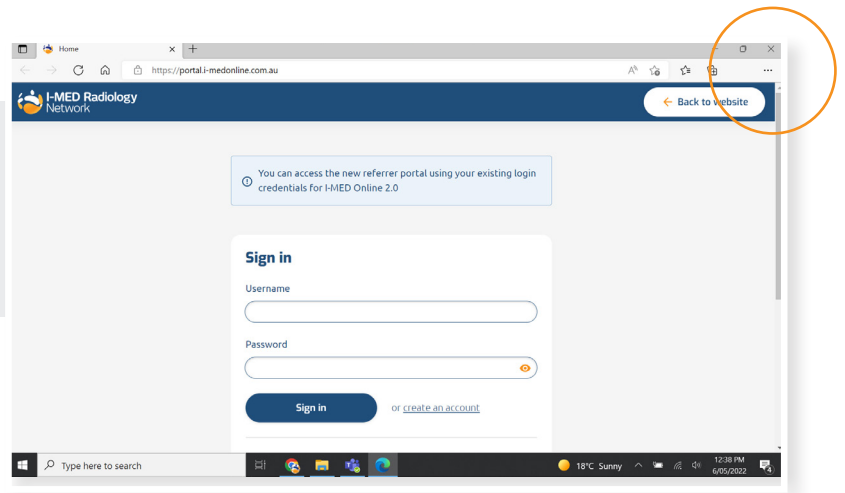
Home

https://portal.i-medonline.com.au

I-MED Radiology Network

Back to website

You can access the new referrer portal using your existing login credentials for I-MED Online 2.0

Sign in

Username

Password

Sign in

or create an account

Type here to search

18°C Sunny

12:38 PM
6/05/2022